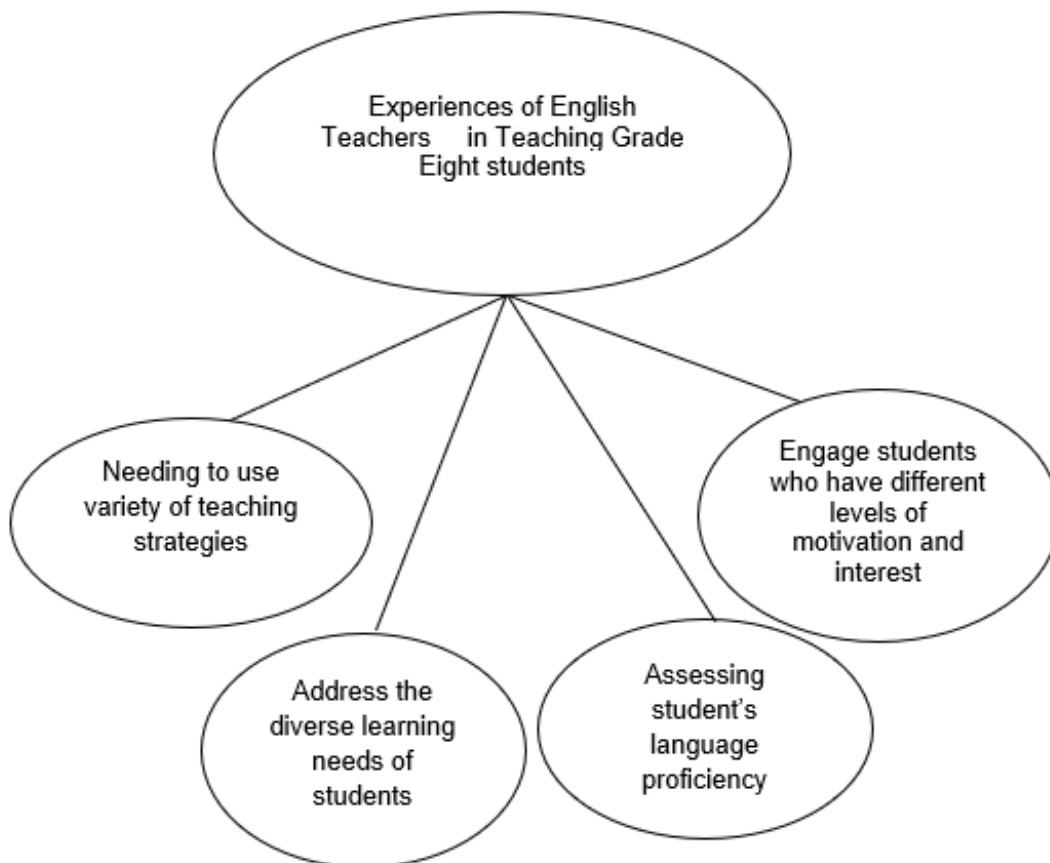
Experiences of English Teachers in Teaching Grade Eight students

Needing to use variety of teaching strategies

Engage students who have different levels of motivation and interest

Address the diverse learning needs of students

Assessing student's language proficiency